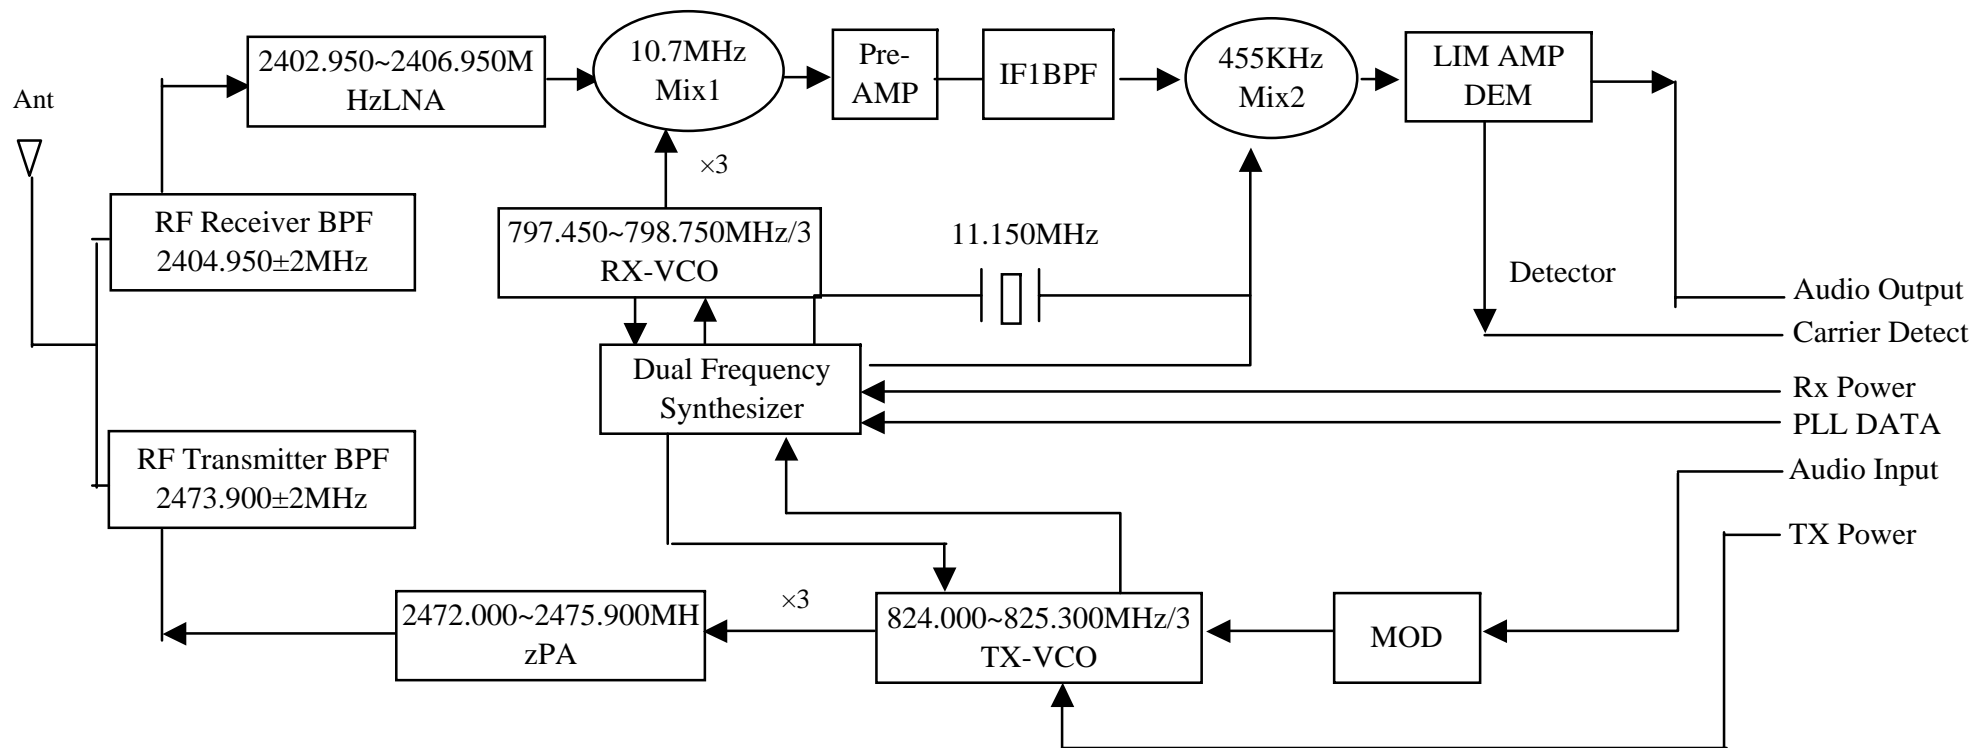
Ant

2402.950~2406.950M HzLNA

10.7MHz Mix1

Pre-AMP

IF1BPF

455KHz Mix2

LIM AMP DEM

×3

RF Receiver BPF 2404.950±2MHz

797.450~798.750MHz/3 RX-VCO

11.150MHz

Detector

Audio Output

Carrier Detect

Dual Frequency Synthesizer

Rx Power

PLL DATA

RF Transmitter BPF 2473.900±2MHz

Audio Input

TX Power

×3

2472.000~2475.900MH zPA

824.000~825.300MHz/3 TX-VCO

MOD